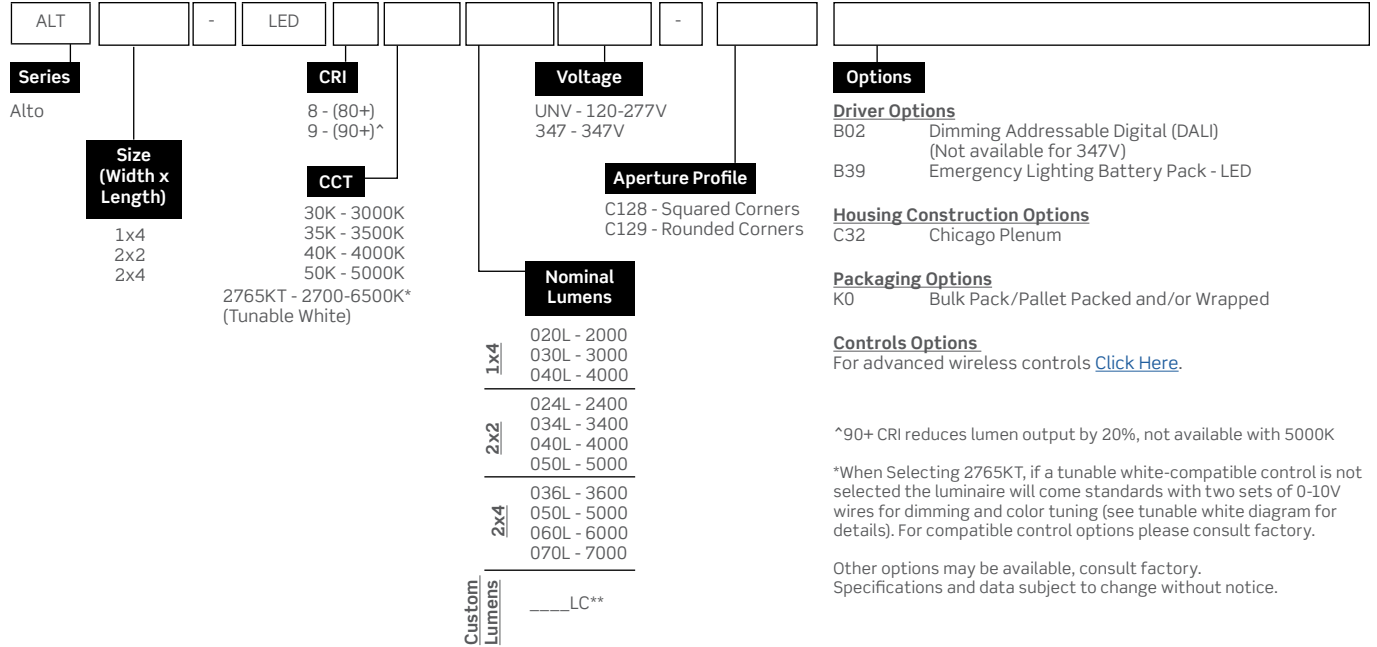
ALT - LED - 

Series
Alto

Size (Width x Length)
1x4
2x2
2x4

CRI
8 - (80+)
9 - (90+)^

CCT
30K - 3000K
35K - 3500K
40K - 4000K
50K - 5000K
2765KT - 2700-6500K* (Tunable White)

Nominal Lumens

| | |
|---|---|
| 1x4 | 020L - 2000<br>030L - 3000<br>040L - 4000 |
| 2x2 | 024L - 2400<br>034L - 3400<br>040L - 4000<br>050L - 5000 |
| 2x4 | 036L - 3600<br>050L - 5000<br>060L - 6000<br>070L - 7000 |
| Custom Lumens | ____LC** |

Voltage
UNV - 120-277V
347 - 347V

Aperture Profile
C128 - Squared Corners
C129 - Rounded Corners

Options

Driver Options
B02 Dimming Addressable Digital (DALI) (Not available for 347V)
B39 Emergency Lighting Battery Pack - LED

Housing Construction Options
C32 Chicago Plenum

Packaging Options
K0 Bulk Pack/Pallet Packed and/or Wrapped

Controls Options
For advanced wireless controls Click Here.

^90+ CRI reduces lumen output by 20%, not available with 5000K

*When Selecting 2765KT, if a tunable white-compatible control is not selected the luminaire will come standards with two sets of 0-10V wires for dimming and color tuning (see tunable white diagram for details). For compatible control options please consult factory.

Other options may be available, consult factory.
Specifications and data subject to change without notice.